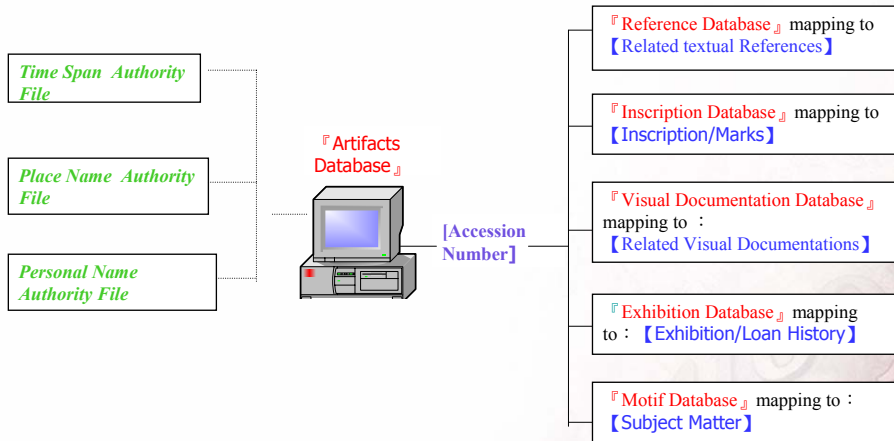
Time Span Authority File

Place Name Authority File

Personal Name Authority File

『Artifacts Database』

[Accession Number]

『Reference Database』mapping to【Related textual References】

『Inscription Database』mapping to【Inscription/Marks】

『Visual Documentation Database』mapping to ：【Related Visual Documentations】

『Exhibition Database』mapping to：【Exhibition/Loan History】

『Motif Database』mapping to：【Subject Matter】